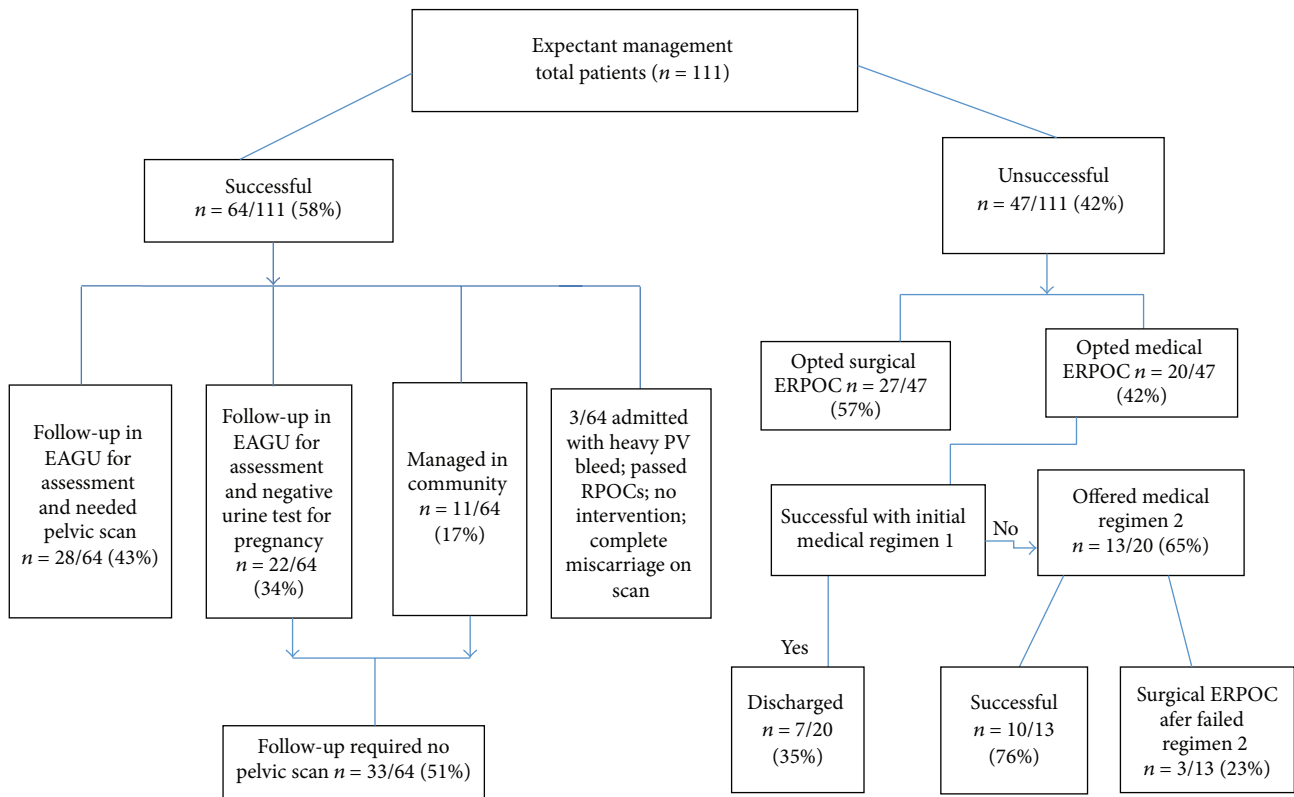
Expectant management total patients ($n$ = 111)

Successful
$n$ = 64/111 (58%)

Unsuccessful
$n$ = 47/111 (42%)

Follow-up in EAGU for assessment and needed pelvic scan
$n$ = 28/64 (43%)

Follow-up in EAGU for assessment and negative urine test for pregnancy
$n$ = 22/64 (34%)

Managed in community
$n$ = 11/64 (17%)

3/64 admitted with heavy PV bleed; passed RPOCs; no intervention; complete miscarriage on scan

Follow-up required no pelvic scan $n$ = 33/64 (51%)

Opted surgical ERPOC $n$ = 27/47 (57%)

Opted medical ERPOC $n$ = 20/47 (42%)

Successful with initial medical regimen 1

No

Offered medical regimen 2
$n$ = 13/20 (65%)

Yes

Discharged
$n$ = 7/20 (35%)

Successful
$n$ = 10/13 (76%)

Surgical ERPOC afer failed regimen 2
$n$ = 3/13 (23%)